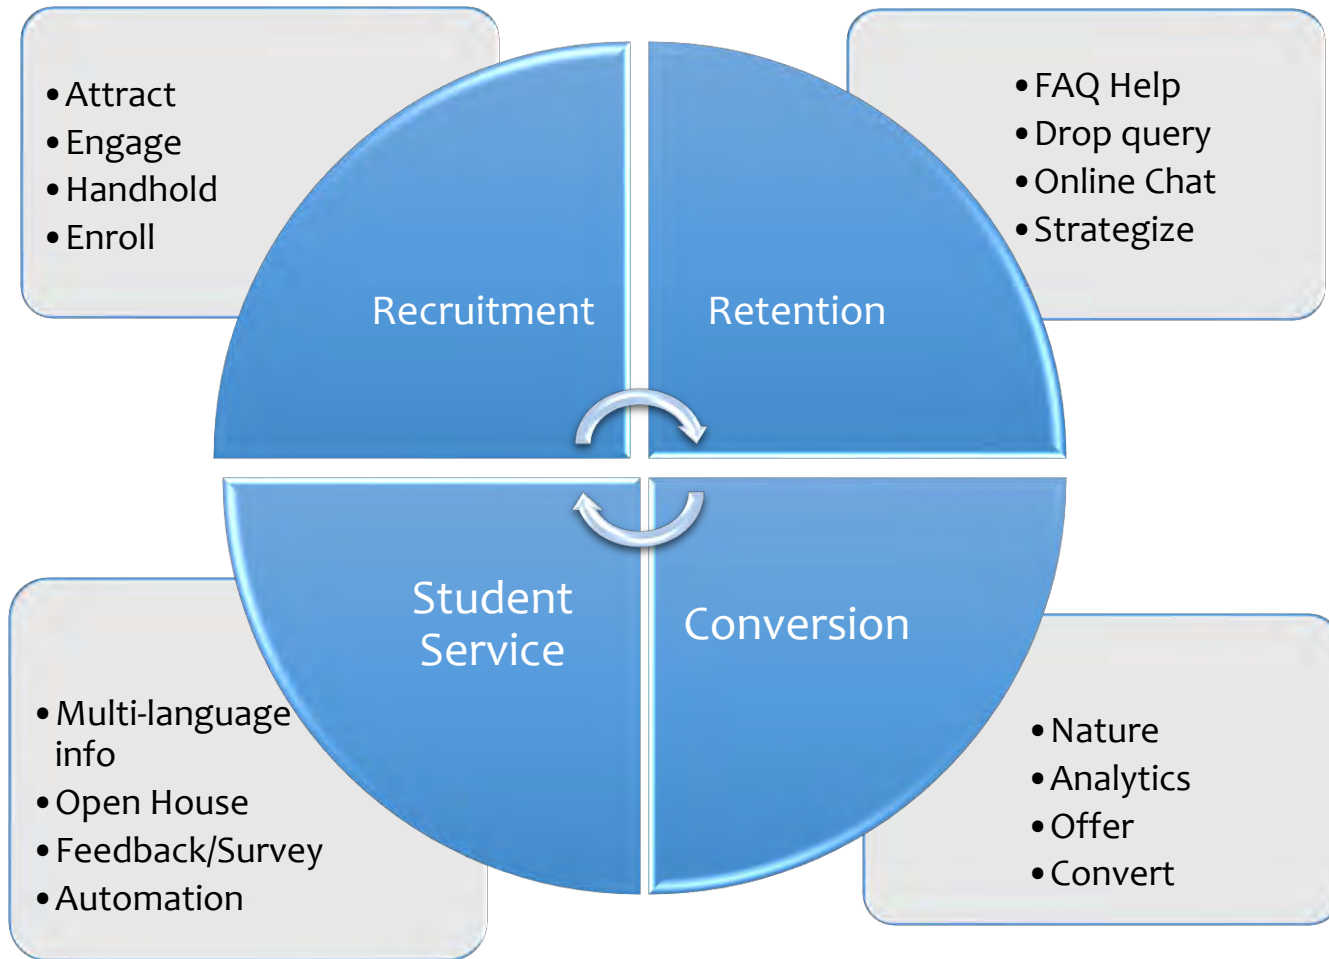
- Attract
- Engage
- Handhold
- Enroll

Recruitment

- FAQ Help
- Drop query
- Online Chat
- Strategize

Retention

Student Service

- Multi-language info
- Open House
- Feedback/Survey
- Automation

Conversion

- Nature
- Analytics
- Offer
- Convert